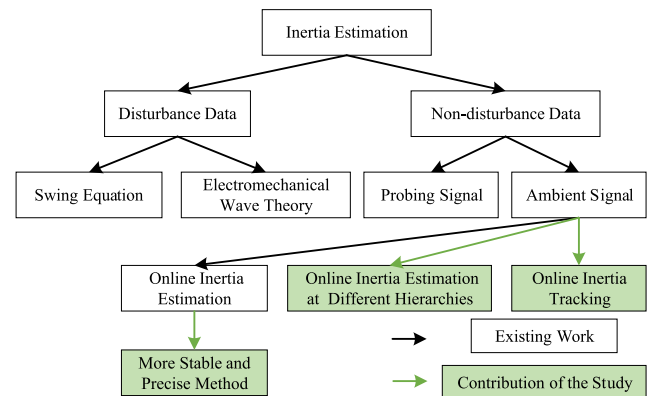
Inertia Estimation

Disturbance Data

Non-disturbance Data

Swing Equation

Electromechanical Wave Theory

Probing Signal

Ambient Signal

Online Inertia Estimation

Online Inertia Estimation at Different Hierarchies

Online Inertia Tracking

More Stable and Precise Method

Existing Work

Contribution of the Study